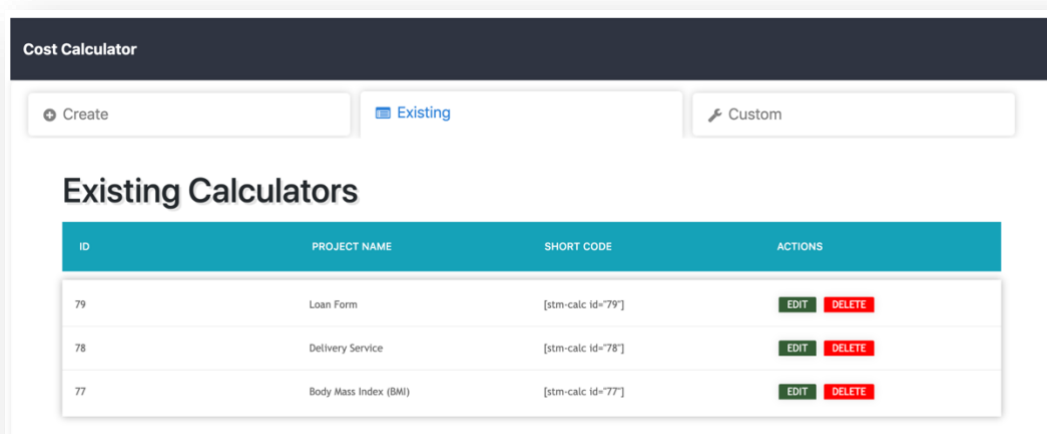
Cost Calculator

Create

Existing

Custom

Existing Calculators

| ID | PROJECT NAME | SHORT CODE | ACTIONS |
|---|---|---|---|
| 79 | Loan Form | [stm-calc id="79"] | EDIT DELETE |
| 78 | Delivery Service | [stm-calc id="78"] | EDIT DELETE |
| 77 | Body Mass Index (BMI) | [stm-calc id="77"] | EDIT DELETE |